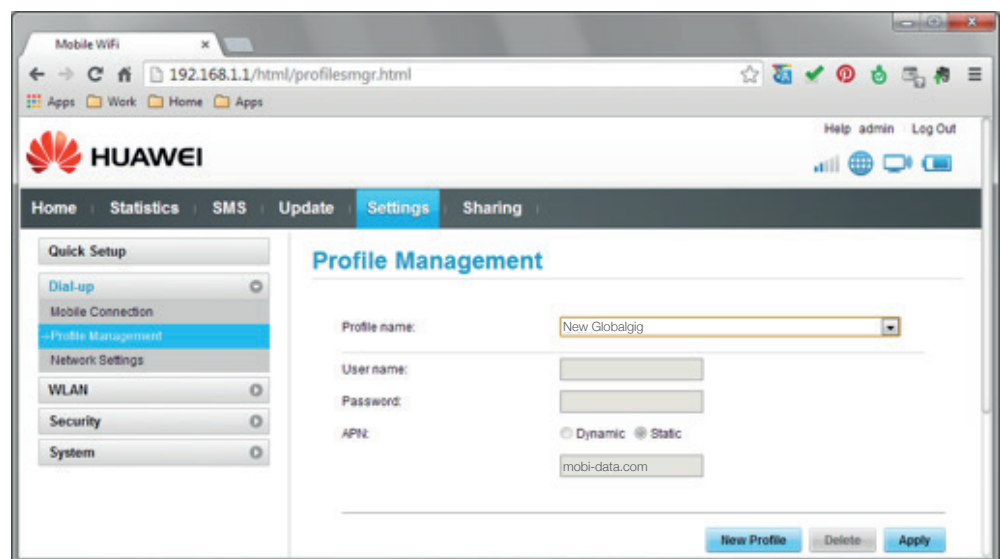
Mobile WiFi ×

192.168.1.1/html/profilesmgr.html

Apps Work Home Apps

HUAWEI

Help admin Log Out

Home Statistics SMS Update Settings Sharing

Quick Setup

Dial-up

Mobile Connection

→Profile Management

Network Settings

WLAN

Security

System

Profile Management

Profile name: New Globalgig

User name:

Password:

APN: Dynamic Static

mobi-data.com

New Profile Delete Apply